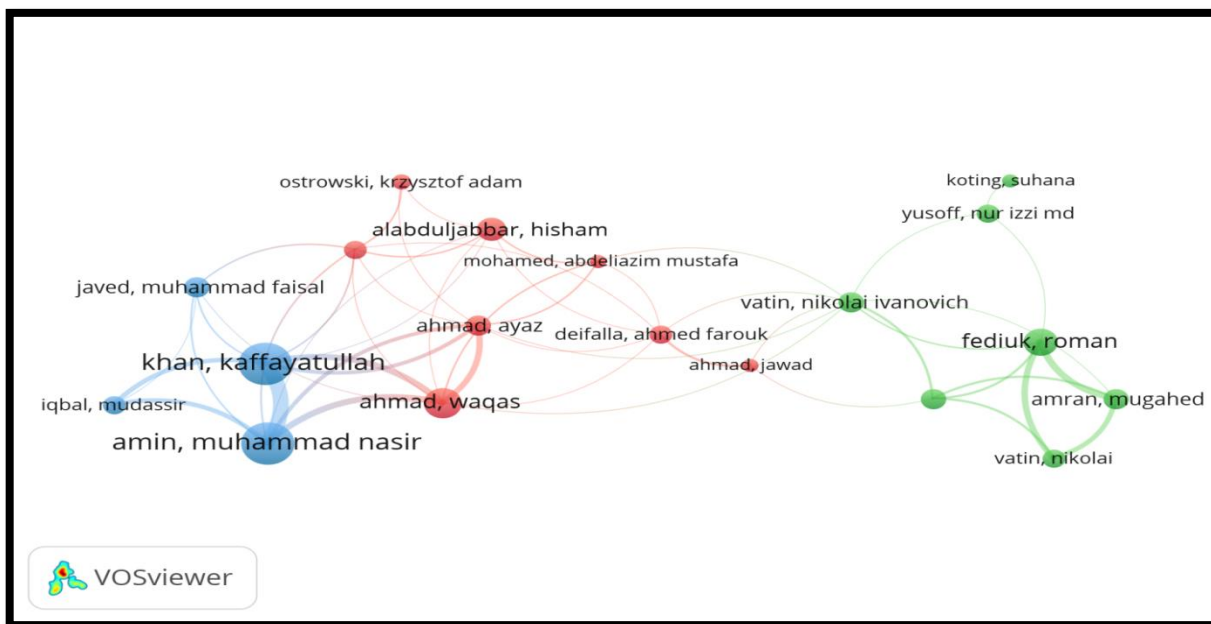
ostrowski, krzysztof adam

koting, suhana

yusoff, nur izzi md

alabduljabbar, hisham

mohamed, abdeliazim mustafa

javed, muhammad faisal

vatin, nikolai ivanovich

ahmad, ayaz

deifalla, ahmed farouk

fediuk, roman

khan, kaffayatullah

ahmad, jawad

iqbal, mudassir

ahmad, waqas

amran, mugahed

amin, muhammad nasir

vatin, nikolai

VOSviewer